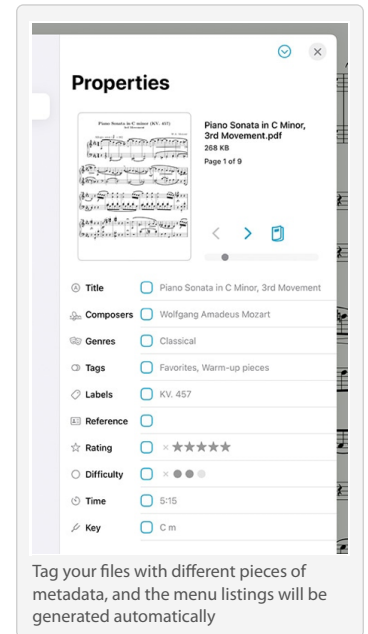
Properties

Piano Sonata in C minor (KV. 457)

Piano Sonata in C Minor, 3rd Movement.pdf
268 KB
Page 1 of 9

Title Piano Sonata in C Minor, 3rd Movement
Composers Wolfgang Amadeus Mozart
Genres Classical
Tags Favorites, Warm-up pieces
Labels KV. 457
Reference
Rating × ★★★★★
Difficulty × ●●●
Time 5:15
Key C m

Tag your files with different pieces of metadata, and the menu listings will be generated automatically